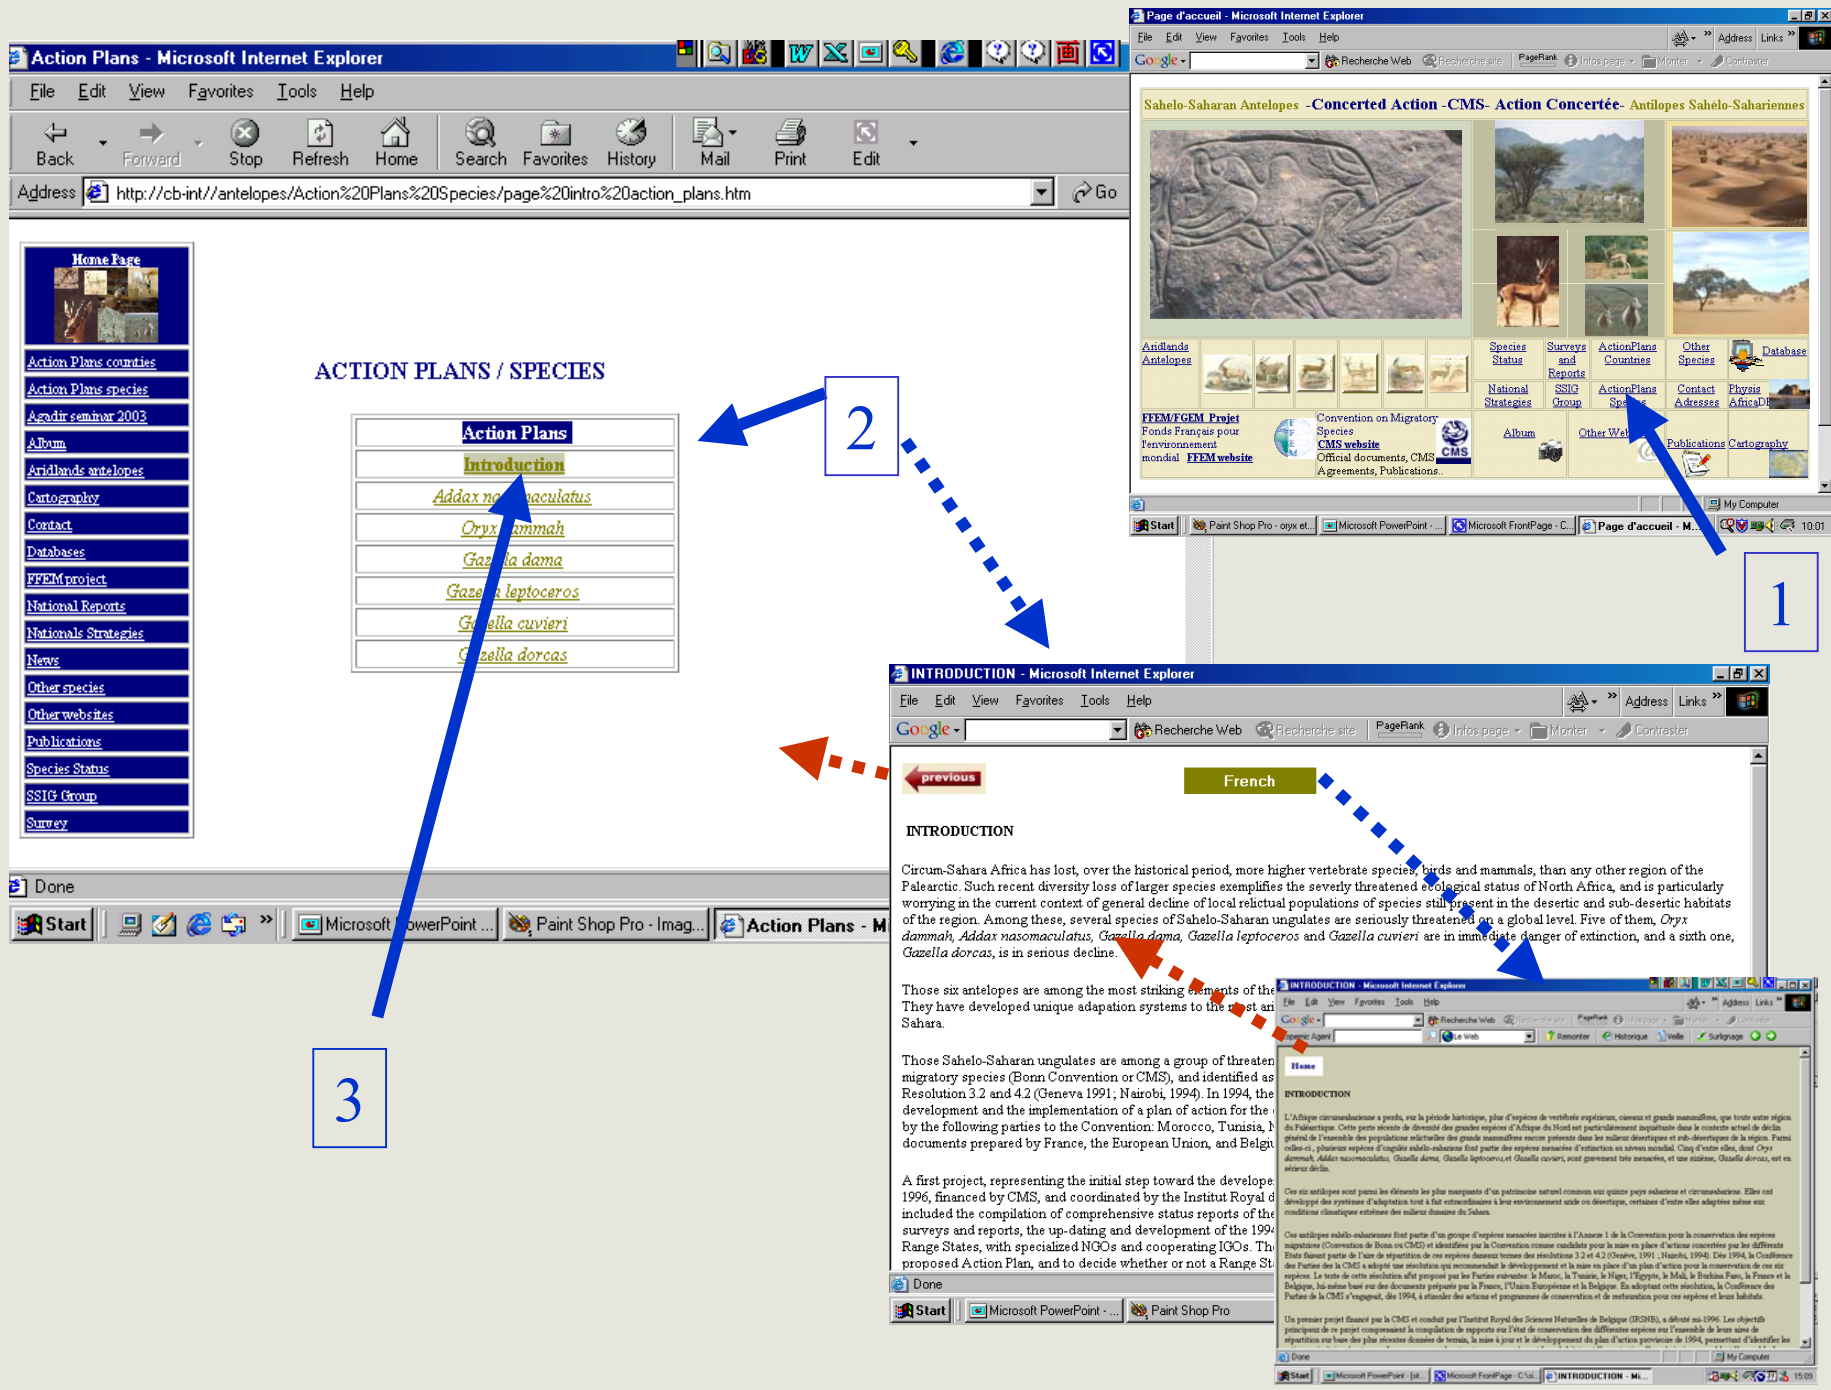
Page d'accueil - Microsoft Internet Explorer

File Edit View Favorites Tools Help

Address Links

Google Recherche Web Recherche site PageRank Infos page Monter Contraster

Sahelo-Saharan Antelopes -Concerted Action -CMS- Action Concertée- Antilopes Sahélo-Sahariennes

Aridlands Antelopes

Species Status

Surveys and Reports

ActionPlans Countries

Other Species

Database

National Strategies

SSIG Group

ActionPlans Species

Contact Adresses

Physis AfricaDB

FFEM/FGEM Projet Fonds Français pour l'environnement mondial FFEM website

Convention on Migratory Species CMS website Official documents, CMS Agreements, Publications

Album

Other Web

Publications Cartography

My Computer

Start Paint Shop Pro - oryx et... Microsoft PowerPoint - ... Microsoft FrontPage - C... Page d'accueil - M... 10:01

1

Action Plans - Microsoft Internet Explorer

File Edit View Favorites Tools Help

Back Forward Stop Refresh Home Search Favorites History Mail Print Edit

Address http://cb-int//antelopes/Action%20Plans%20Species/page%20intro%20action_plans.htm Go

Home Page

Action Plans counties
Action Plans species
Agadir seminar 2003
Album
Aridlands antelopes
Cartography
Contact
Databases
FFEM project
National Reports
Nationals Strategies
News
Other species
Other websites
Publications
Species Status
SSIG Group
Survey

ACTION PLANS / SPECIES

| Action Plans |
|---|
| Introduction |
| Addax no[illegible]aculatus |
| Oryx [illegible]mmah |
| Ga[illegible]la dama |
| Gaze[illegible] leptoceros |
| G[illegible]ella cuvieri |
| G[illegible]zella dorcas |

2

3

Done

Start Microsoft PowerPoint ... Paint Shop Pro - Imag... Action Plans - M

INTRODUCTION - Microsoft Internet Explorer

File Edit View Favorites Tools Help

Address Links

Google Recherche Web Recherche site PageRank Infos page Monter Contraster

previous

French

INTRODUCTION

Circum-Sahara Africa has lost, over the historical period, more higher vertebrate species, birds and mammals, than any other region of the Palearctic. Such recent diversity loss of larger species exemplifies the severly threatened ecological status of North Africa, and is particularly worrying in the current context of general decline of local relictual populations of species still present in the desertic and sub-desertic habitats of the region. Among these, several species of Sahelo-Saharan ungulates are seriously threatened on a global level. Five of them, Oryx dammah, Addax nasomaculatus, Gazella dama, Gazella leptoceros and Gazella cuvieri are in immediate danger of extinction, and a sixth one, Gazella dorcas, is in serious decline.

Those six antelopes are among the most striking elements of the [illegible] They have developed unique adapation systems to the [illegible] Sahara.

Those Sahelo-Saharan ungulates are among a group of threaten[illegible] migratory species (Bonn Convention or CMS), and identified as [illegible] Resolution 3.2 and 4.2 (Geneva 1991; Nairobi, 1994). In 1994, the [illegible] development and the implementation of a plan of action for the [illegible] by the following parties to the Convention: Morocco, Tunisia, N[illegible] documents prepared by France, the European Union, and Belgi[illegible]

A first project, representing the initial step toward the develope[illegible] 1996, financed by CMS, and coordinated by the Institut Royal d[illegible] included the compilation of comprehensive status reports of the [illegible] surveys and reports, the up-dating and development of the 199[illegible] Range States, with specialized NGOs and cooperating IGOs. Th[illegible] proposed Action Plan, and to decide whether or not a Range St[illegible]

Done

Start Microsoft PowerPoint - ... Paint Shop Pro

INTRODUCTION - Microsoft Internet Explorer

Home

INTRODUCTION

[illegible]

Done My Computer

Start Microsoft PowerPoint Microsoft FrontPage INTRODUCTION - Mi... 15:09